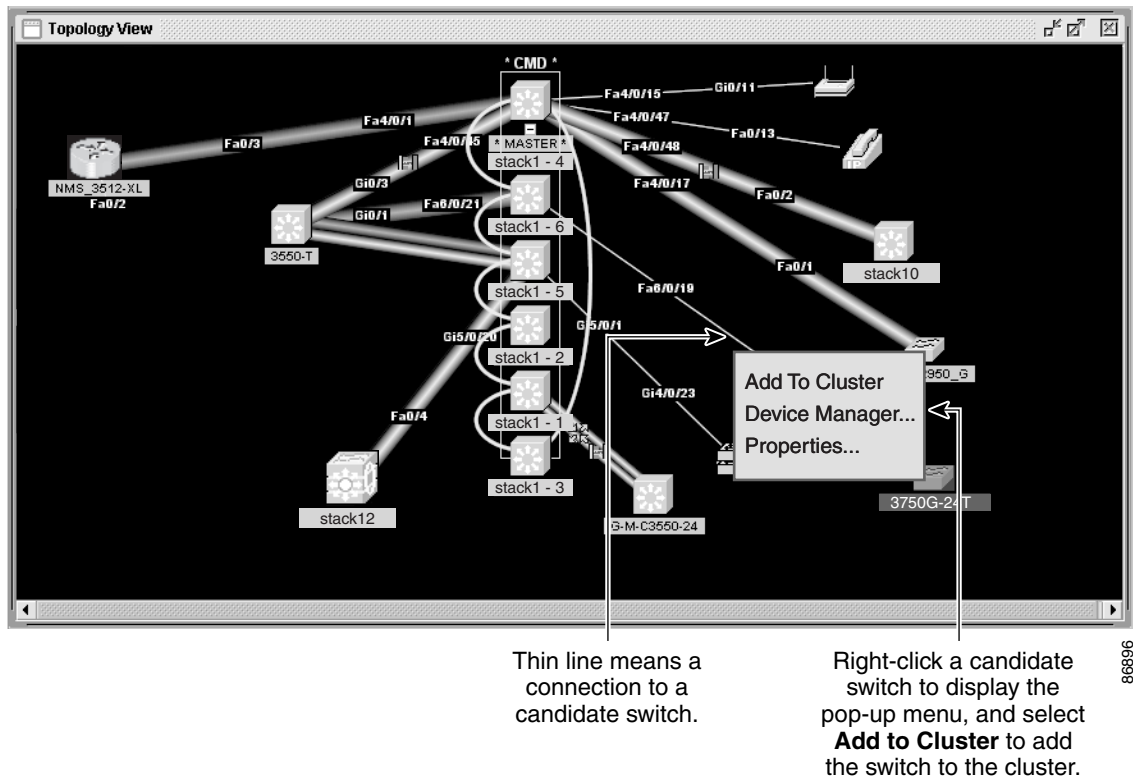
Topology View

* CMD *
Fa4/0/15
Gi0/11
Fa4/0/1
Fa4/0/47
Fa0/13
Fa0/3
Fa4/0/45
* MASTER *
Fa4/0/48
stack1 - 4
NMS_3512-XL
Fa0/2
Gi0/3
Fa4/0/17
Fa0/2
Gi0/1
Fa6/0/21
stack1 - 6
3550-T
stack10
Fa0/1
stack1 - 5
Fa6/0/19
Gi5/0/1
Gi5/0/20
stack1 - 2
2950_G
Gi4/0/23
Fa0/4
stack1 - 1
stack1 - 3
stack12
G-M-C3550-24
3750G-24T

Add To Cluster
Device Manager...
Properties...

Thin line means a connection to a candidate switch.

Right-click a candidate switch to display the pop-up menu, and select **Add to Cluster** to add the switch to the cluster.

86896